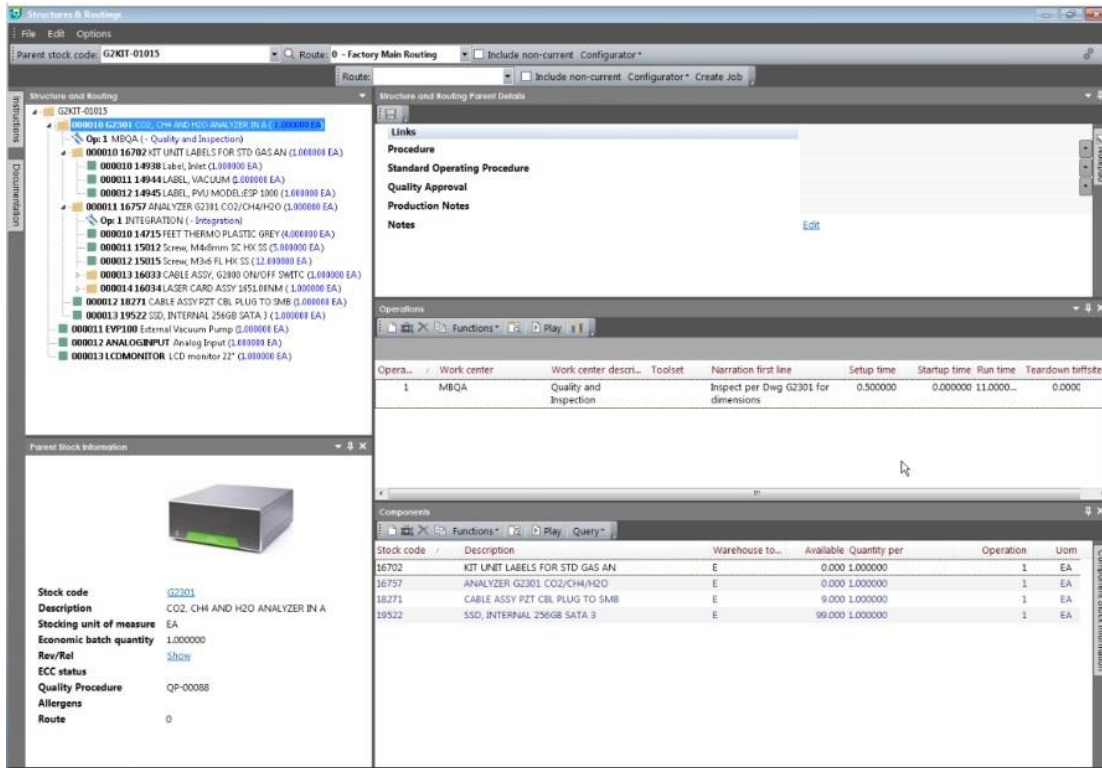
Structures & Routings

File Edit Options

Parent stock code: G2KIT-01015 Route: 0 - Factory Main Routing Include non-current Configurator*

Route: Include non-current Configurator* Create Job

Structure and Routing

Instructions Documentation

G2KIT-01015
000010 G2301 CO2, CH4 AND H2O ANALYZER IN A (1.000000 EA)
Op: 1 MBQA (- Quality and Inspection)
000010 16702 KIT UNIT LABELS FOR STD GAS AN (1.000000 EA)
000010 14938 Label, Inlet (1.000000 EA)
000011 14944 LABEL, VACUUM (1.000000 EA)
000012 14945 LABEL, PVU MODEL:ESP 1000 (1.000000 EA)
000011 16757 ANALYZER G2301 CO2/CH4/H2O (1.000000 EA)
Op: 1 INTEGRATION (- Integration)
000010 14715 FEET THERMO PLASTIC GREY (4.000000 EA)
000011 15012 Screw, M4x8mm SC HX SS (5.000000 EA)
000012 15015 Screw, M3x6 FL HX SS (12.000000 EA)
000013 16033 CABLE ASSY, G2000 ON/OFF SWITC (1.000000 EA)
000014 16034 LASER CARD ASSY 1651.00NM (1.000000 EA)
000012 18271 CABLE ASSY PZT CBL PLUG TO SMB (1.000000 EA)
000013 19522 SSD, INTERNAL 256GB SATA 3 (1.000000 EA)
000011 EVP100 External Vacuum Pump (1.000000 EA)
000012 ANALOGINPUT Analog Input (1.000000 EA)
000013 LCDMONITOR LCD monitor 22" (1.000000 EA)

Structure and Routing Parent Details

Links
Procedure
Standard Operating Procedure
Quality Approval
Production Notes
Notes Edit

Operations

Functions* Play

| Opera... | Work center | Work center descri... | Toolset | Narration first line | Setup time | Startup time | Run time | Teardown time |
|---|---|---|---|---|---|---|---|---|
| 1 | MBQA | Quality and Inspection | | Inspect per Dwg G2301 for dimensions | 0.500000 | 0.000000 | 11.0000... | 0.0000 |

Parent Stock Information

Stock code G2301
Description CO2, CH4 AND H2O ANALYZER IN A
Stocking unit of measure EA
Economic batch quantity 1.000000
Rev/Rel Show
ECC status
Quality Procedure QP-00088
Allergens
Route 0

Components

Functions* Play Query*

| Stock code | Description | Warehouse to... | Available | Quantity per | Operation | Uom |
|---|---|---|---|---|---|---|
| 16702 | KIT UNIT LABELS FOR STD GAS AN | E | 0.000 | 1.000000 | 1 | EA |
| 16757 | ANALYZER G2301 CO2/CH4/H2O | E | 0.000 | 1.000000 | 1 | EA |
| 18271 | CABLE ASSY PZT CBL PLUG TO SMB | E | 9.000 | 1.000000 | 1 | EA |
| 19522 | SSD, INTERNAL 256GB SATA 3 | E | 99.000 | 1.000000 | 1 | EA |